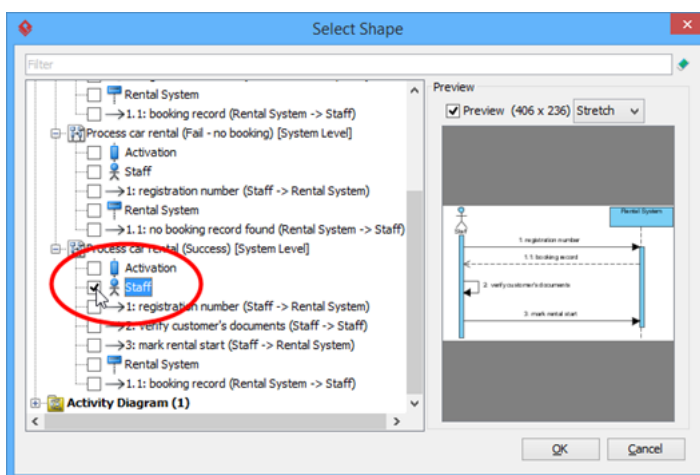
Select Shape

Filter

Rental System
1.1: booking record (Rental System -> Staff)
Process car rental (Fail - no booking) [System Level]
Activation
Staff
1: registration number (Staff -> Rental System)
Rental System
1.1: no booking record found (Rental System -> Staff)
Process car rental (Success) [System Level]
Activation
Staff
1: registration number (Staff -> Rental System)
2: verify customer's documents (Staff -> Staff)
3: mark rental start (Staff -> Rental System)
Rental System
1.1: booking record (Rental System -> Staff)
Activity Diagram (1)

Preview
Preview (406 x 236) Stretch

Rental System
1: registration number
1.1: booking record
2: verify customer's documents
3: mark rental start

OK
Cancel